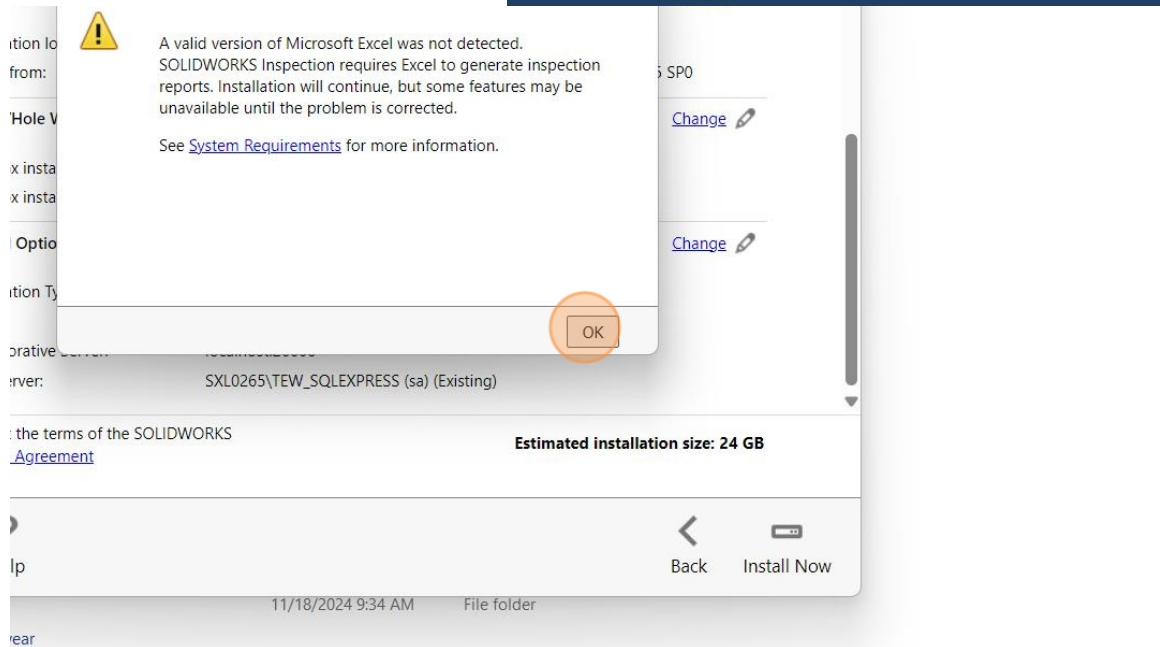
ition lo
from:
'Hole W
x insta
x insta
Optio
ition Ty

A valid version of Microsoft Excel was not detected. SOLIDWORKS Inspection requires Excel to generate inspection reports. Installation will continue, but some features may be unavailable until the problem is corrected.

See System Requirements for more information.

OK

5 SP0
Change
Change

orative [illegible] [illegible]
erver: SXL0265\TEW_SQLEXPRESS (sa) (Existing)

the terms of the SOLIDWORKS
Agreement

Estimated installation size: 24 GB

lp
Back
Install Now

11/18/2024 9:34 AM File folder
ear